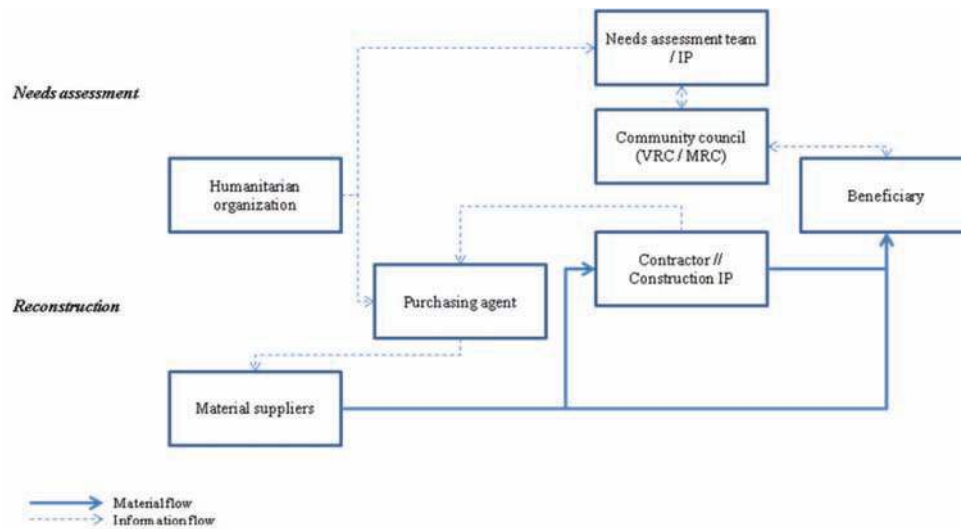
Needs assessment

Needs assessment team / IP

Community council (VRC / MRC)

Humanitarian organization

Beneficiary

Contractor // Construction IP

Reconstruction

Purchasing agent

Material suppliers

Material flow
Information flow